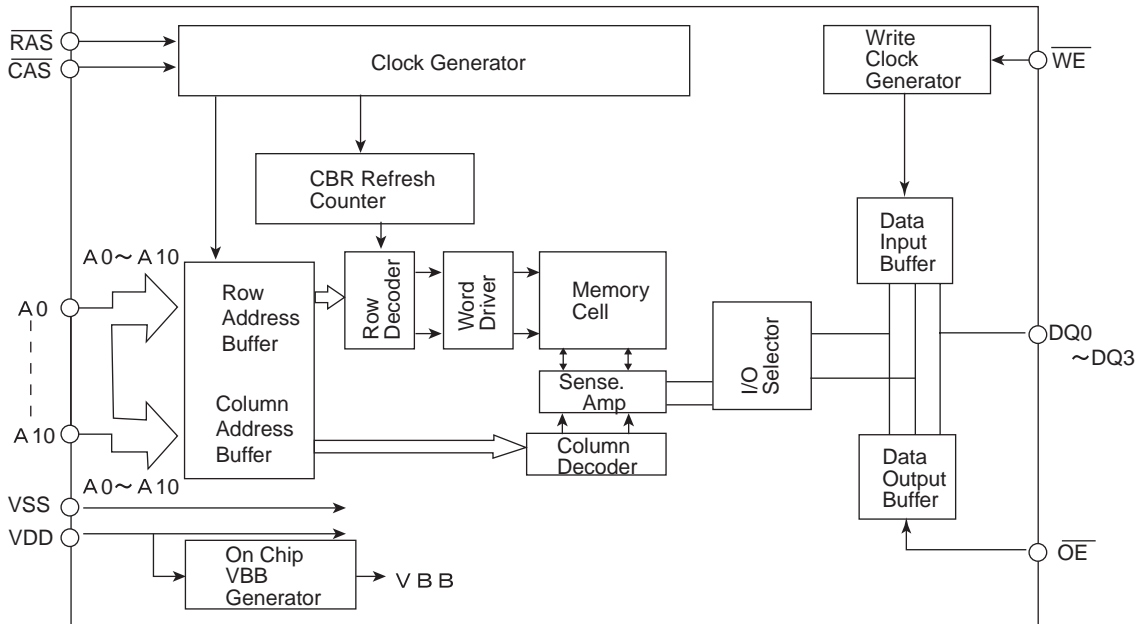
$\overline{RAS}$
$\overline{CAS}$
Clock Generator
Write Clock Generator
$\overline{WE}$
CBR Refresh Counter
Data Input Buffer
A 0 ～ A 10
Row Address Buffer
Row Decoder
Word Driver
Memory Cell
A 0
I/O Selector
DQ0 ～DQ3
Sense. Amp
Column Address Buffer
A 10
Column Decoder
Data Output Buffer
A 0 ～ A 10
VSS
VDD
On Chip VBB Generator
V B B
$\overline{OE}$